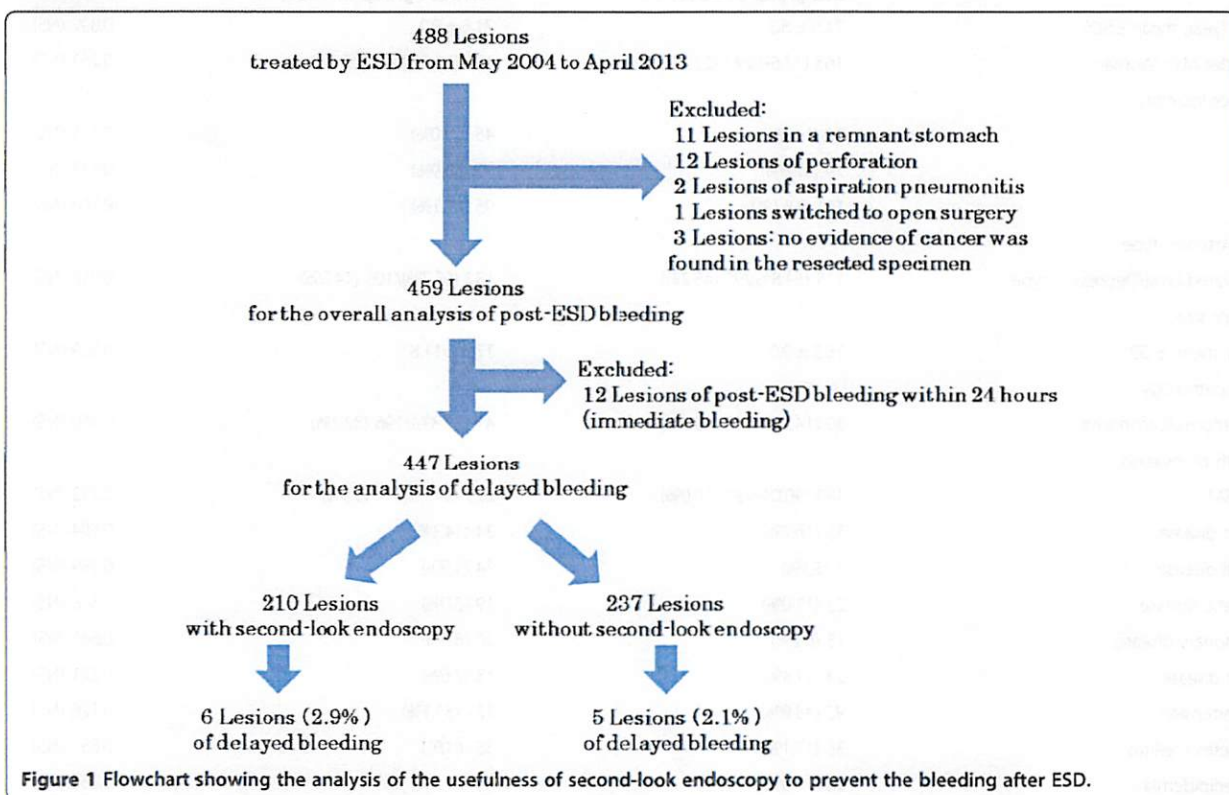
488 Lesions
treated by ESD from May 2004 to April 2013

Excluded:
11 Lesions in a remnant stomach
12 Lesions of perforation
2 Lesions of aspiration pneumonitis
1 Lesions switched to open surgery
3 Lesions: no evidence of cancer was found in the resected specimen

459 Lesions
for the overall analysis of post-ESD bleeding

Excluded:
12 Lesions of post-ESD bleeding within 24 hours (immediate bleeding)

447 Lesions
for the analysis of delayed bleeding

210 Lesions
with second-look endoscopy

237 Lesions
without second-look endoscopy

6 Lesions (2.9%)
of delayed bleeding

5 Lesions (2.1%)
of delayed bleeding

Figure 1 Flowchart showing the analysis of the usefulness of second-look endoscopy to prevent the bleeding after ESD.